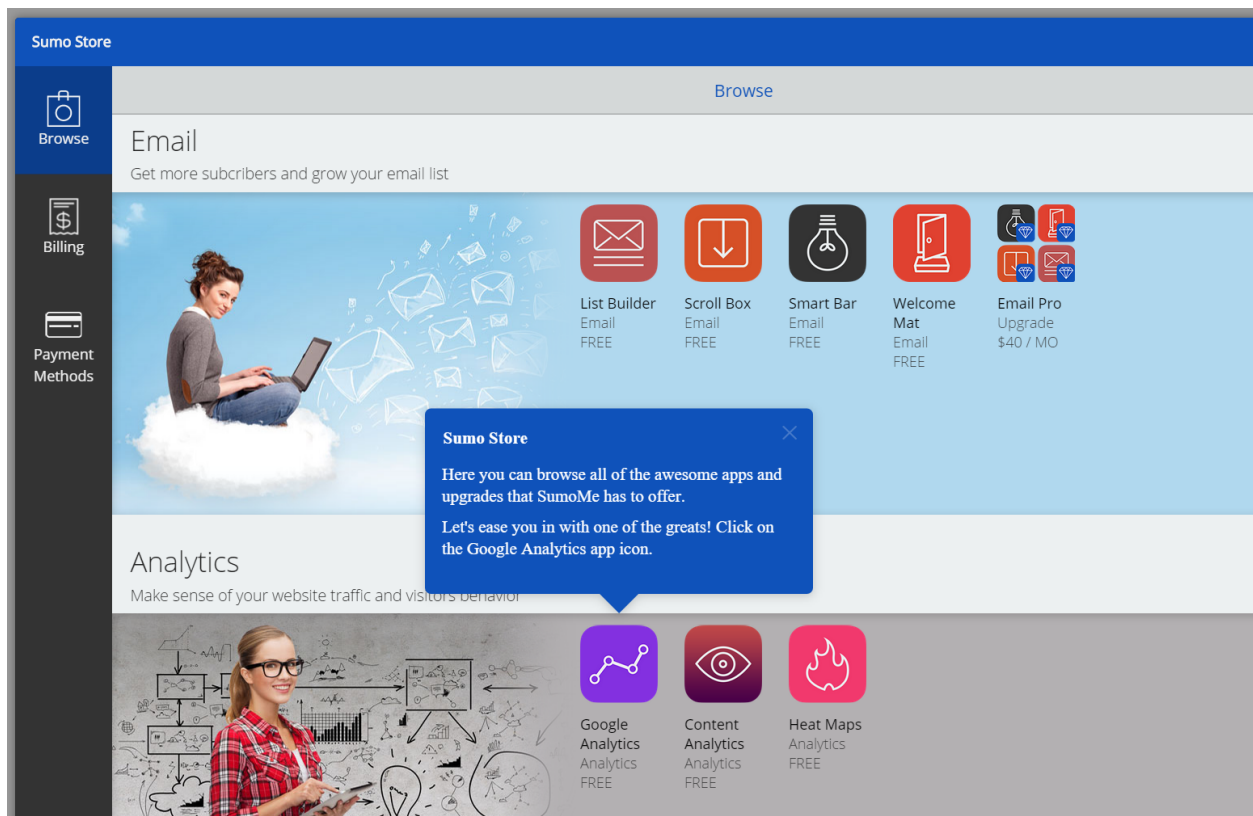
Sumo Store

Browse

Billing

Payment Methods

Browse

Email

Get more subcribers and grow your email list

List Builder
Email
FREE

Scroll Box
Email
FREE

Smart Bar
Email
FREE

Welcome Mat
Email
FREE

Email Pro
Upgrade
$40 / MO

Sumo Store

Here you can browse all of the awesome apps and upgrades that SumoMe has to offer.

Let's ease you in with one of the greats! Click on the Google Analytics app icon.

Analytics

Make sense of your website traffic and visitors behavior

Google Analytics
Analytics
FREE

Content Analytics
Analytics
FREE

Heat Maps
Analytics
FREE